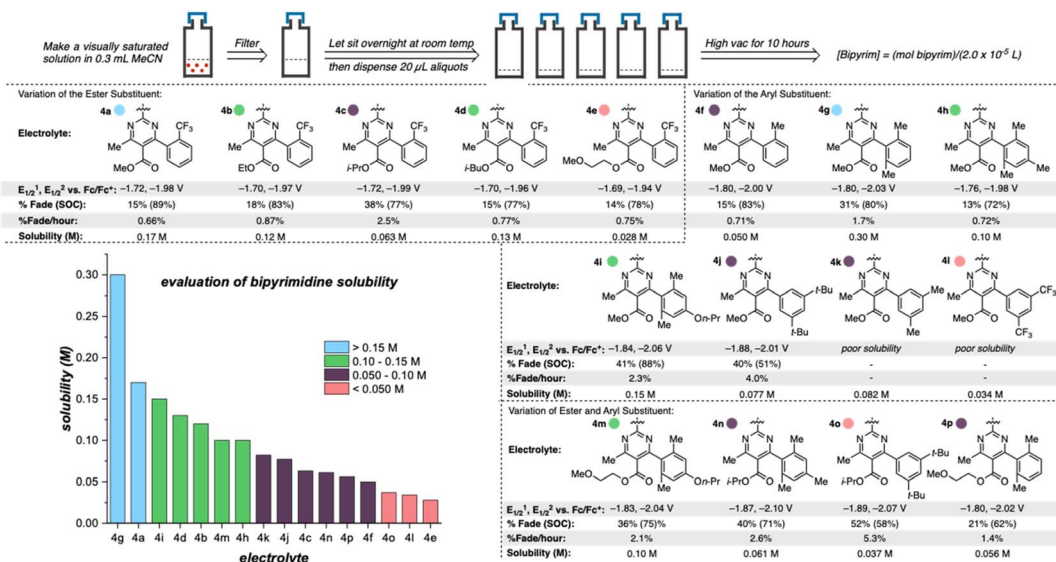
Make a visually saturated solution in 0.3 mL MeCN

Filter

Let sit overnight at room temp
then dispense 20 μL aliquots

High vac for 10 hours

[Bipyrim] = (mol bipyrim)/(2.0 x $10^{-5}$ L)

Variation of the Ester Substituent:

Electrolyte:

| | 4a | 4b | 4c | 4d | 4e |
|---|---|---|---|---|---|
| Substituent | MeO, Me, CF$_3$ | EtO, Me, CF$_3$ | i-PrO, Me, CF$_3$ | i-BuO, Me, CF$_3$ | MeO(CH$_2$)$_2$O, Me, CF$_3$ |
| E$_{1/2}$$^1$, E$_{1/2}$$^2$ vs. Fc/Fc$^+$: | −1.72, −1.98 V | −1.70, −1.97 V | −1.72, −1.99 V | −1.70, −1.96 V | −1.69, −1.94 V |
| % Fade (SOC): | 15% (89%) | 18% (83%) | 38% (77%) | 15% (77%) | 14% (78%) |
| %Fade/hour: | 0.66% | 0.87% | 2.5% | 0.77% | 0.75% |
| Solubility (M): | 0.17 M | 0.12 M | 0.063 M | 0.13 M | 0.028 M |

Variation of the Aryl Substituent:

| | 4f | 4g | 4h |
|---|---|---|---|
| Substituent | MeO, Me, Me | MeO, Me, Me, Me | MeO, Me, Me, Me |
| E$_{1/2}$$^1$, E$_{1/2}$$^2$ vs. Fc/Fc$^+$: | −1.80, −2.00 V | −1.80, −2.03 V | −1.76, −1.98 V |
| % Fade (SOC): | 15% (83%) | 31% (80%) | 13% (72%) |
| %Fade/hour: | 0.71% | 1.7% | 0.72% |
| Solubility (M): | 0.050 M | 0.30 M | 0.10 M |

evaluation of bipyrimidine solubility

> 0.15 M
0.10 - 0.15 M
0.050 - 0.10 M
< 0.050 M

solubility (M)
0.00 0.05 0.10 0.15 0.20 0.25 0.30
4g 4a 4i 4d 4b 4m 4h 4k 4j 4c 4n 4p 4f 4o 4l 4e
electrolyte

Electrolyte:

| | 4i | 4j | 4k | 4l |
|---|---|---|---|---|
| Substituent | MeO, Me, Me, On-Pr | MeO, Me, t-Bu, t-Bu | MeO, Me, Me, Me | MeO, Me, CF$_3$, CF$_3$ |
| E$_{1/2}$$^1$, E$_{1/2}$$^2$ vs. Fc/Fc$^+$: | −1.84, −2.06 V | −1.88, −2.01 V | poor solubility | poor solubility |
| % Fade (SOC): | 41% (88%) | 40% (51%) | - | - |
| %Fade/hour: | 2.3% | 4.0% | - | - |
| Solubility (M): | 0.15 M | 0.077 M | 0.082 M | 0.034 M |

Variation of Ester and Aryl Substituent:

Electrolyte:

| | 4m | 4n | 4o | 4p |
|---|---|---|---|---|
| Substituent | MeO(CH$_2$)$_2$O, Me, Me, On-Pr | i-PrO, Me, Me, Me | i-PrO, Me, t-Bu, t-Bu | MeO(CH$_2$)$_2$O, Me, Me, Me |
| E$_{1/2}$$^1$, E$_{1/2}$$^2$ vs. Fc/Fc$^+$: | −1.83, −2.04 V | −1.87, −2.10 V | −1.89, −2.07 V | −1.80, −2.02 V |
| % Fade (SOC): | 36% (75%) | 40% (71%) | 52% (58%) | 21% (62%) |
| %Fade/hour: | 2.1% | 2.6% | 5.3% | 1.4% |
| Solubility (M): | 0.10 M | 0.061 M | 0.037 M | 0.056 M |